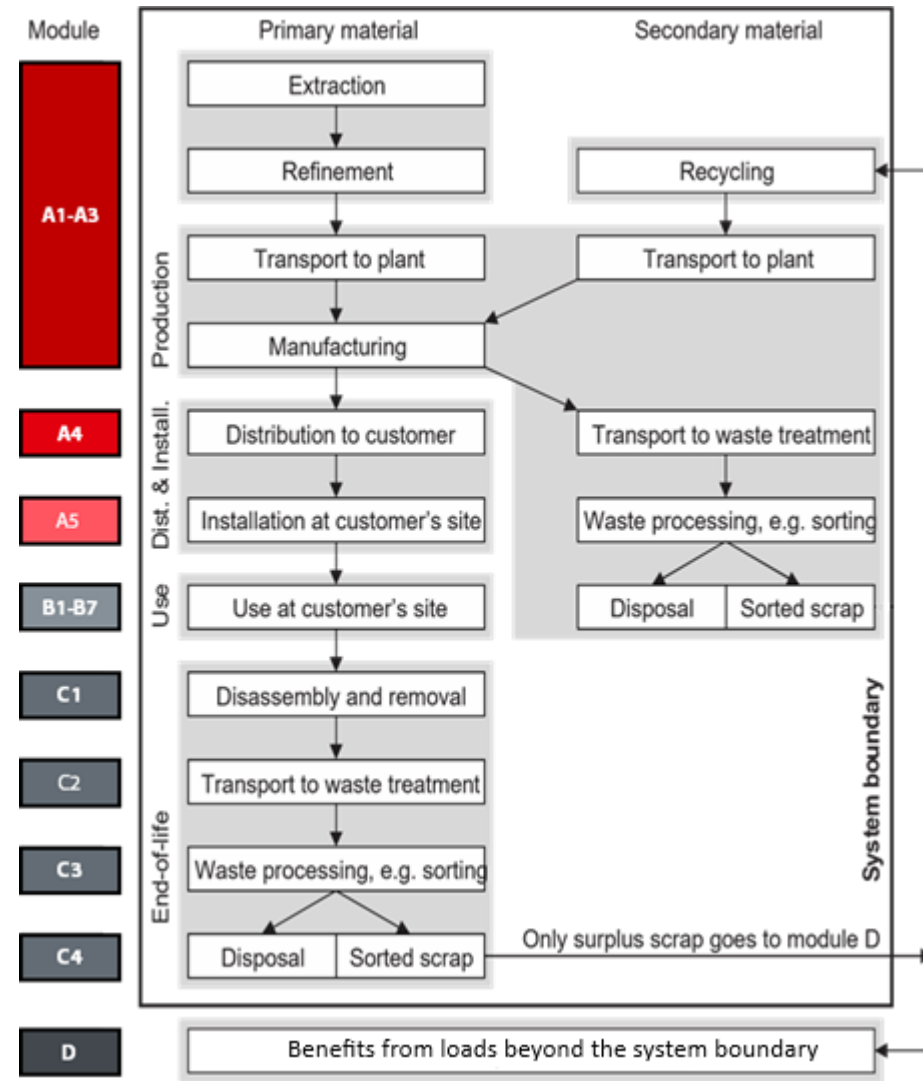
Module

Primary material

Secondary material

A1-A3

Production

Extraction

Refinement

Recycling

Transport to plant

Transport to plant

Manufacturing

A4

Dist. & Install.

Distribution to customer

Transport to waste treatment

A5

Installation at customer's site

Waste processing, e.g. sorting

B1-B7

Use

Use at customer's site

Disposal

Sorted scrap

C1

Disassembly and removal

C2

Transport to waste treatment

System boundary

C3

End-of-life

Waste processing, e.g. sorting

C4

Disposal

Sorted scrap

Only surplus scrap goes to module D

D

Benefits from loads beyond the system boundary